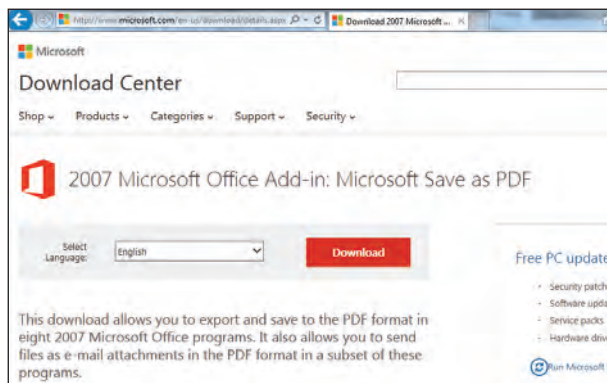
https://www.microsoft.com/en-us/download/details.aspx
Download 2007 Microsoft ...

Microsoft

Download Center

Shop ⌄ Products ⌄ Categories ⌄ Support ⌄ Security ⌄

2007 Microsoft Office Add-in: Microsoft Save as PDF

Select Language: English

Download

Free PC update

Security patch
Software upda
Service packs
Hardware driv

This download allows you to export and save to the PDF format in eight 2007 Microsoft Office programs. It also allows you to send files as e-mail attachments in the PDF format in a subset of these programs.

Run Microsoft